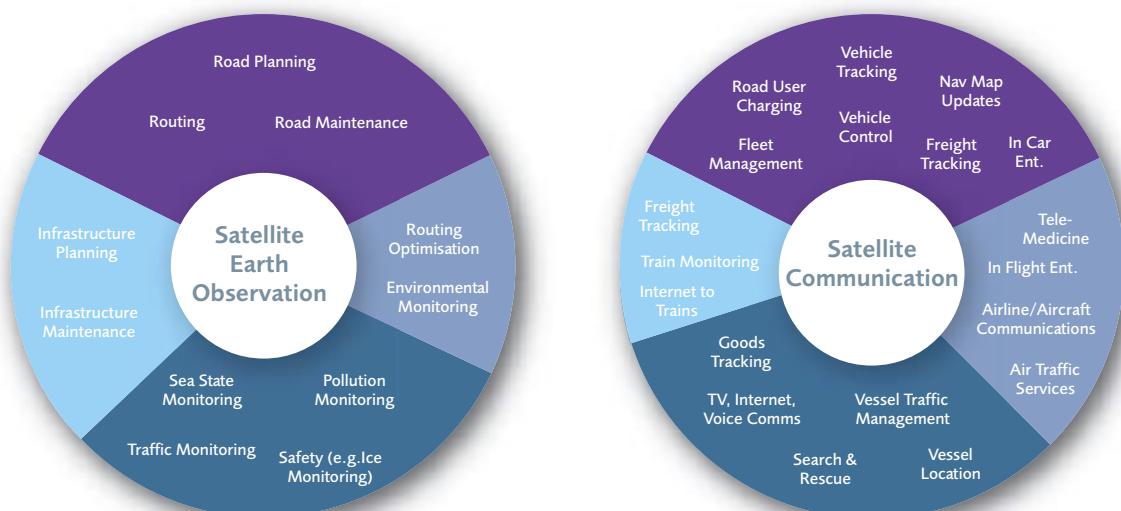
Road Planning

Routing

Road Maintenance

Infrastructure Planning

Infrastructure Maintenance

Satellite Earth Observation

Routing Optimisation

Environmental Monitoring

Sea State Monitoring

Pollution Monitoring

Traffic Monitoring

Safety (e.g.Ice Monitoring)

Vehicle Tracking

Road User Charging

Nav Map Updates

Vehicle Control

Fleet Management

Freight Tracking

In Car Ent.

Freight Tracking

Train Monitoring

Internet to Trains

Satellite Communication

Tele-Medicine

In Flight Ent.

Airline/Aircraft Communications

Air Traffic Services

Goods Tracking

TV, Internet, Voice Comms

Vessel Traffic Management

Search & Rescue

Vessel Location